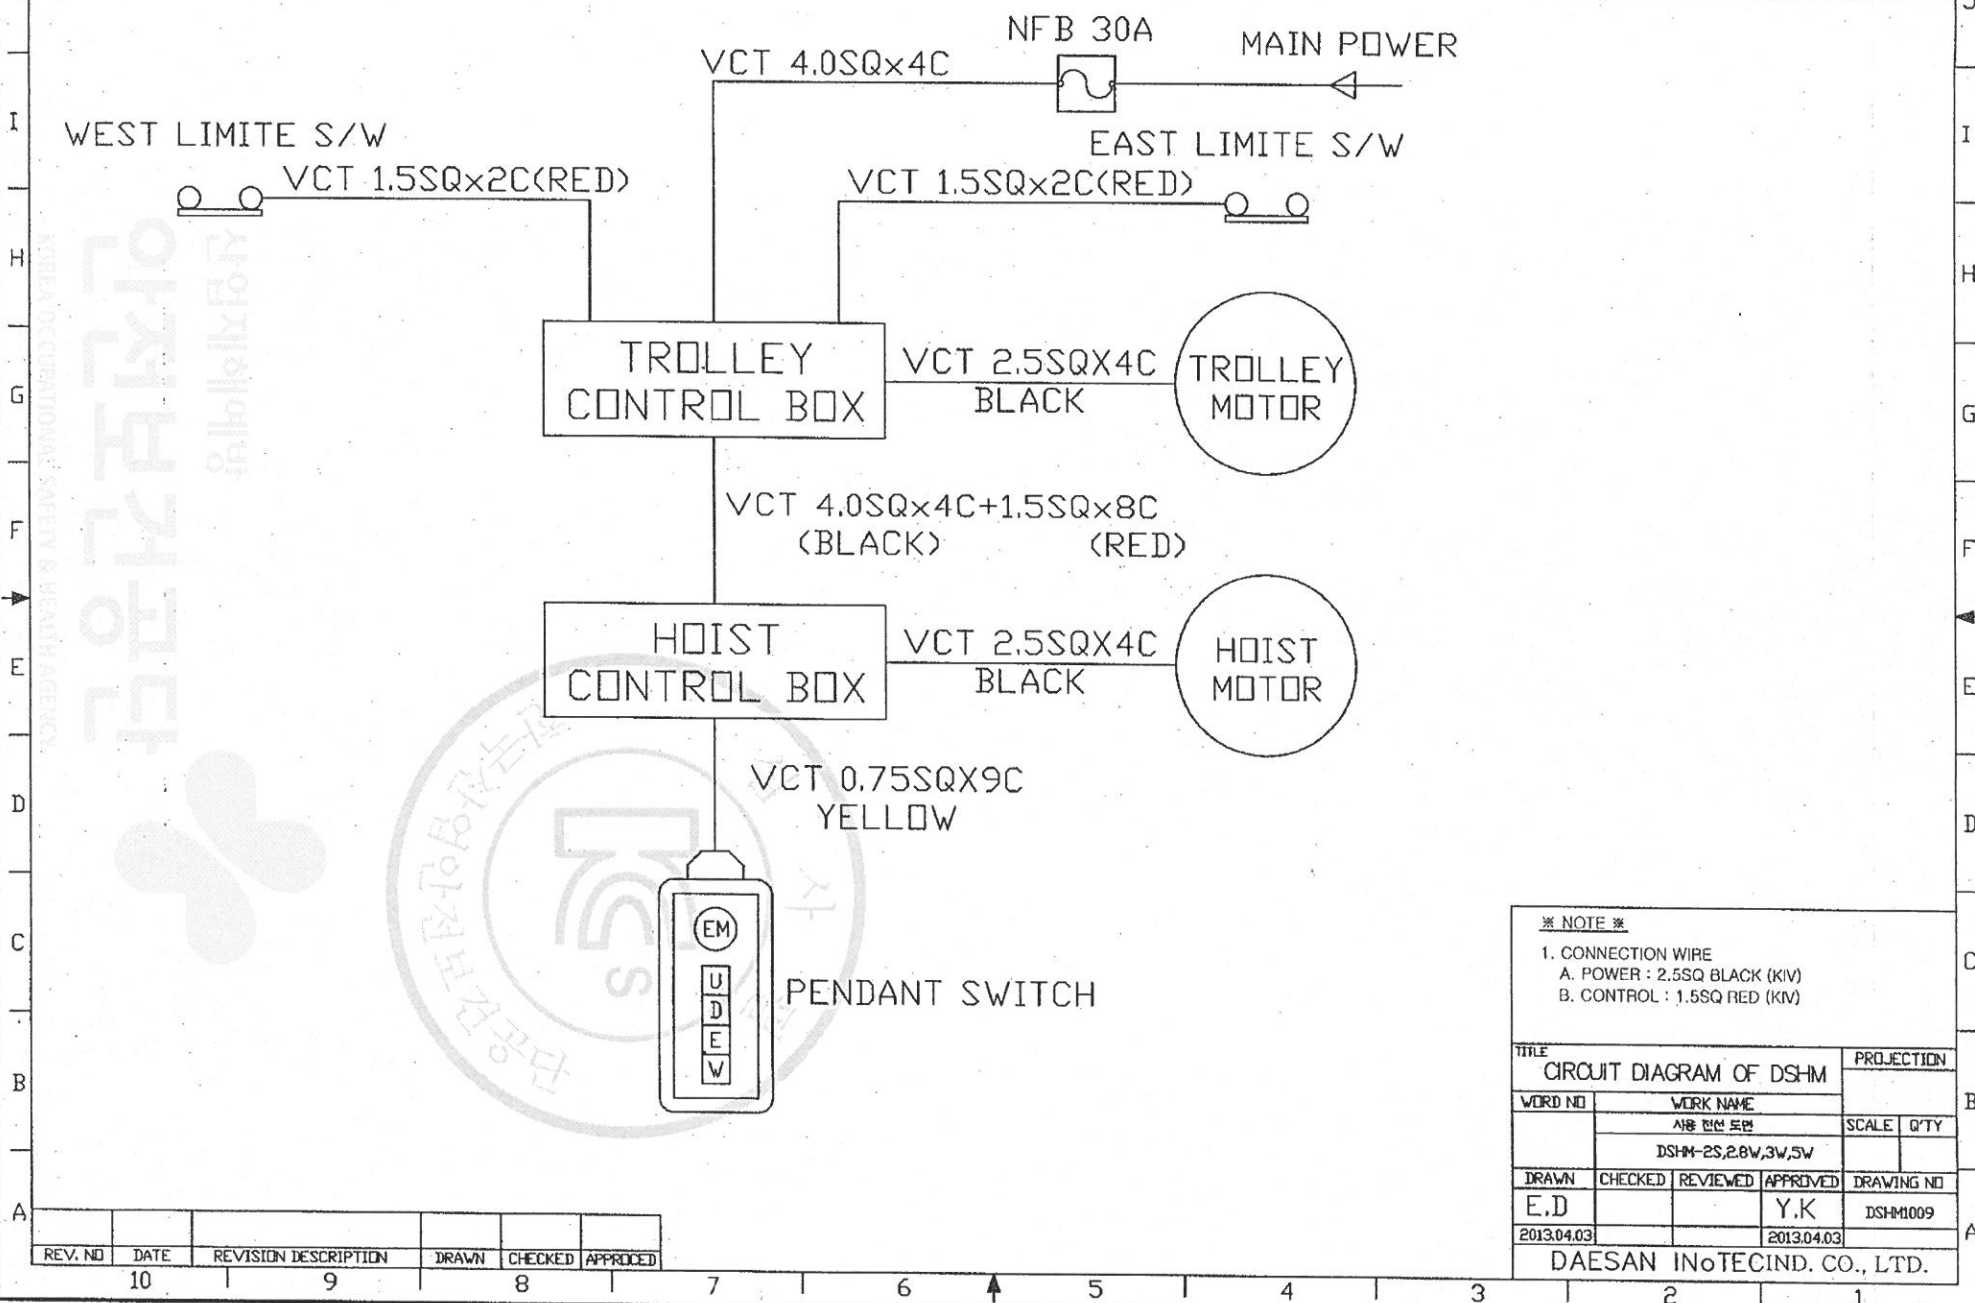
NFB 30A

MAIN POWER

VCT 4.0SQx4C

WEST LIMITE S/W

VCT 1.5SQx2C(RED)

EAST LIMITE S/W

VCT 1.5SQx2C(RED)

TROLLEY CONTROL BOX

VCT 2.5SQX4C BLACK

TROLLEY MOTOR

VCT 4.0SQx4C+1.5SQx8C (BLACK) (RED)

HOIST CONTROL BOX

VCT 2.5SQX4C BLACK

HOIST MOTOR

VCT 0.75SQX9C YELLOW

EM

U D E W

PENDANT SWITCH

※ NOTE ※

1. CONNECTION WIRE
A. POWER : 2.5SQ BLACK (KIV)
B. CONTROL : 1.5SQ RED (KIV)

| TITLE CIRCUIT DIAGRAM OF DSHM | | | | PROJECTION | |
|---|---|---|---|---|---|
| WORD NO | WORK NAME 사용 전선 도면 DSHM-2S,2.8W,3W,5W | | | SCALE | Q'TY |
| DRAWN | CHECKED | REVIEWED | APPROVED | DRAWING NO | |
| E.D 2013.04.03 | | | Y.K 2013.04.03 | DSHM1009 | |

DAESAN INoTECIND. CO., LTD.

| REV. NO | DATE | REVISION DESCRIPTION | DRAWN | CHECKED | APPROCED |
|---|---|---|---|---|---|

10 9 8 7 6 5 4 3 2 1

A B C D E F G H I J